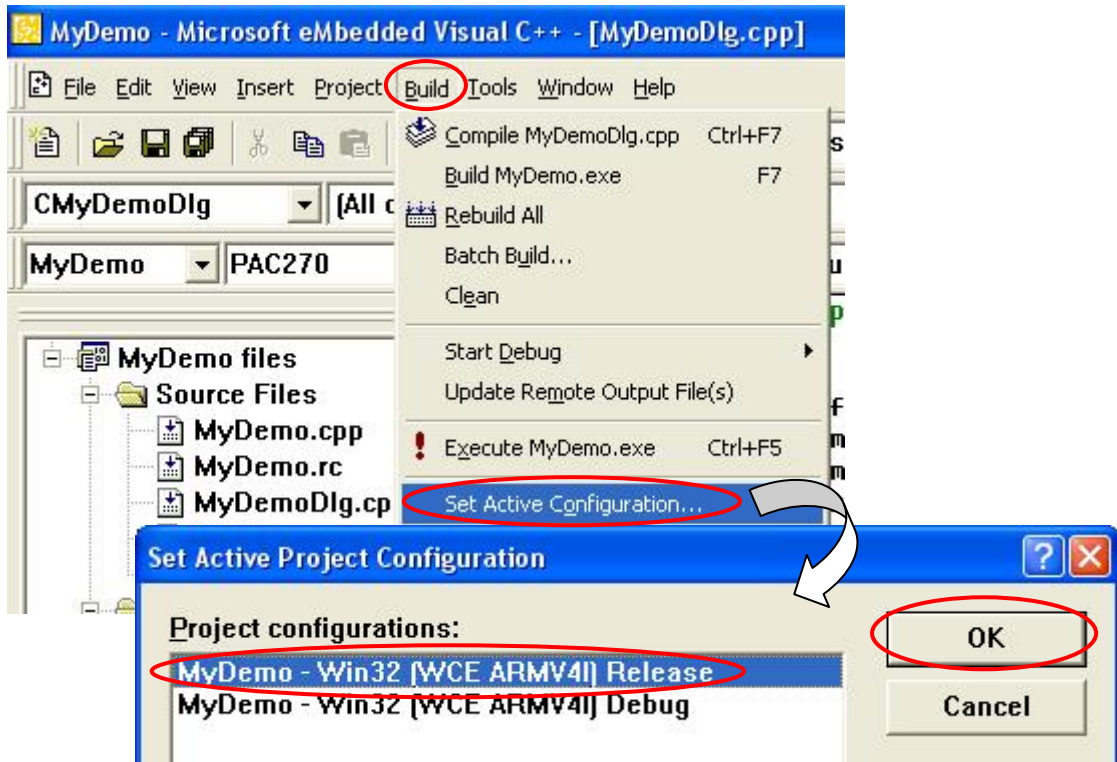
MyDemo - Microsoft eMbedded Visual C++ - [MyDemoDlg.cpp]

File Edit View Insert Project Build Tools Window Help

CMyDemoDlg
[All c

MyDemo
PAC270

MyDemo files
Source Files
MyDemo.cpp
MyDemo.rc
MyDemoDlg.cp

Compile MyDemoDlg.cpp Ctrl+F7
Build MyDemo.exe F7
Rebuild All
Batch Build...
Clean
Start Debug
Update Remote Output File(s)
Execute MyDemo.exe Ctrl+F5
Set Active Configuration...

Set Active Project Configuration

Project configurations:
MyDemo - Win32 (WCE ARMV4I) Release
MyDemo - Win32 (WCE ARMV4I) Debug

OK
Cancel